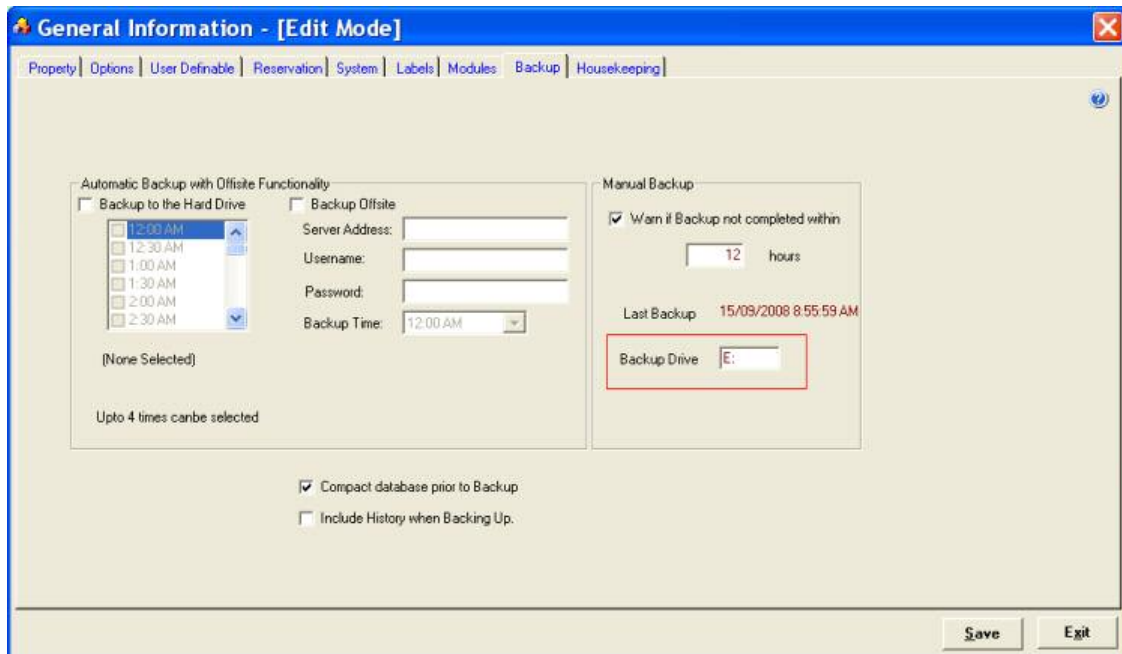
General Information - [Edit Mode]

Property | Options | User Definable | Reservation | System | Labels | Modules | Backup | Housekeeping

Automatic Backup with Offisite Functionality

Backup to the Hard Drive

12:00 AM
12:30 AM
1:00 AM
1:30 AM
2:00 AM
2:30 AM

[None Selected]

Upto 4 times canbe selected

Backup Offsite

Server Address:

Username:

Password:

Backup Time: 12:00 AM

Manual Backup

Warn if Backup not completed within

12 hours

Last Backup 15/09/2008 8:55:59 AM

Backup Drive E:

Compact database prior to Backup

Include History when Backing Up.

Save

Exit